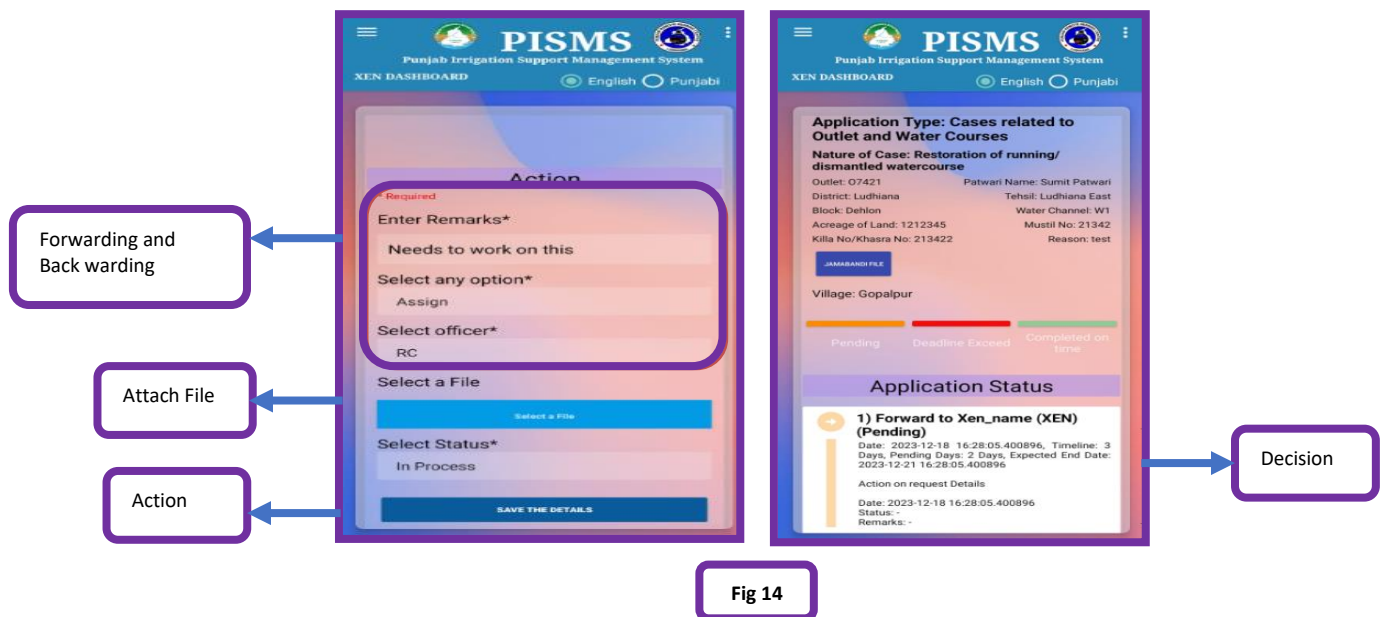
Forwarding and Back warding

Attach File

Action

PISMS
Punjab Irrigation Support Management System
XEN DASHBOARD
English Punjabi

Action
* Required
Enter Remarks*
Needs to work on this
Select any option*
Assign
Select officer*
RC
Select a File
Select a File
Select Status*
In Process
SAVE THE DETAILS

PISMS
Punjab Irrigation Support Management System
XEN DASHBOARD
English Punjabi

Application Type: Cases related to Outlet and Water Courses
Nature of Case: Restoration of running/ dismantled watercourse
Outlet: O7421
Patwari Name: Sumit Patwari
District: Ludhiana
Tehsil: Ludhiana East
Block: Dehlon
Water Channel: W1
Acreage of Land: 1212345
Mustil No: 21342
Killa No/Khasra No: 213422
Reason: test
JAMABANDI FILE
Village: Gopalpur

Pending
Deadline Exceed
Completed on time

Application Status
1) Forward to Xen_name (XEN) (Pending)
Date: 2023-12-18 16:28:05.400896, Timeline: 3 Days, Pending Days: 2 Days, Expected End Date: 2023-12-21 16:28:05.400896
Action on request Details
Date: 2023-12-18 16:28:05.400896
Status: -
Remarks: -

Decision

Fig 14